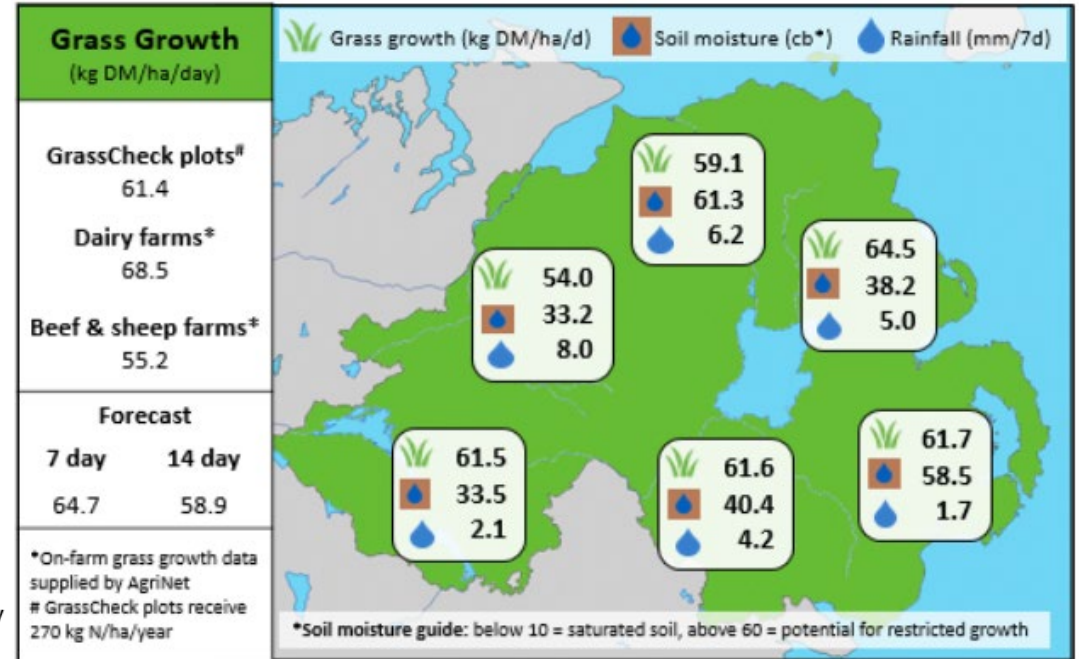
Grass Growth
(kg DM/ha/day)

GrassCheck plots#
61.4

Dairy farms*
68.5

Beef & sheep farms*
55.2

Forecast

| 7 day | 14 day |
|---|---|
| 64.7 | 58.9 |

*On-farm grass growth data supplied by AgriNet
# GrassCheck plots receive 270 kg N/ha/year

Grass growth (kg DM/ha/d) Soil moisture (cb*) Rainfall (mm/7d)

59.1
61.3
6.2

64.5
38.2
5.0

54.0
33.2
8.0

61.5
33.5
2.1

61.6
40.4
4.2

61.7
58.5
1.7

*Soil moisture guide: below 10 = saturated soil, above 60 = potential for restricted growth